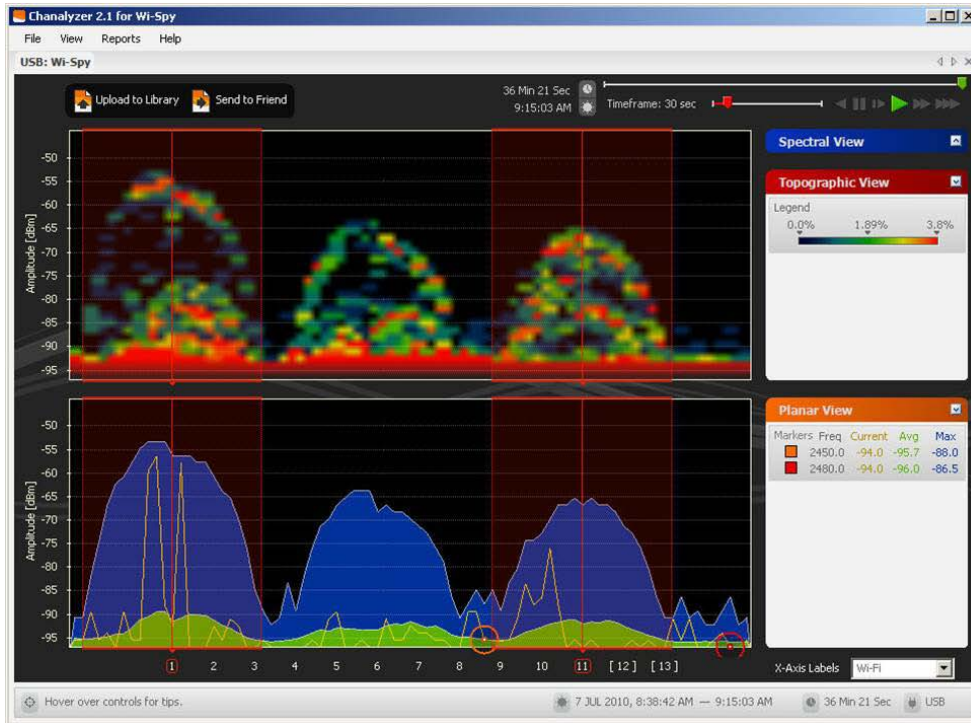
Chanalyzer 2.1 for Wi-Spy

File View Reports Help

USB: Wi-Spy

Upload to Library Send to Friend

36 Min 21 Sec
9:15:03 AM

Timeframe: 30 sec

Amplitude [dBm]

-50
-55
-60
-65
-70
-75
-80
-85
-90
-95

Spectral View

Topographic View

Legend
0.0% 1.89% 3.8%

Amplitude [dBm]

-50
-55
-60
-65
-70
-75
-80
-85
-90
-95

Planar View

| Markers | Freq | Current | Avg | Max |
|---|---|---|---|---|
| | 2450.0 | -94.0 | -95.7 | -88.0 |
| | 2480.0 | -94.0 | -96.0 | -86.5 |

1 2 3 4 5 6 7 8 9 10 11 [12] [13]

X-Axis Labels Wi-Fi

Hover over controls for tips.

7 JUL 2010, 8:38:42 AM — 9:15:03 AM

36 Min 21 Sec

USB